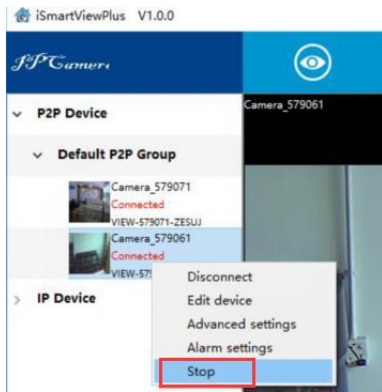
iSmartViewPlus V1.0.0

IPCamera

P2P Device

Default P2P Group

Camera_579071
Connected
VIEW-579071-ZESUJ

Camera_579061
Connected
VIEW-57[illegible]

IP Device

Camera_579061

Disconnect
Edit device
Advanced settings
Alarm settings
Stop